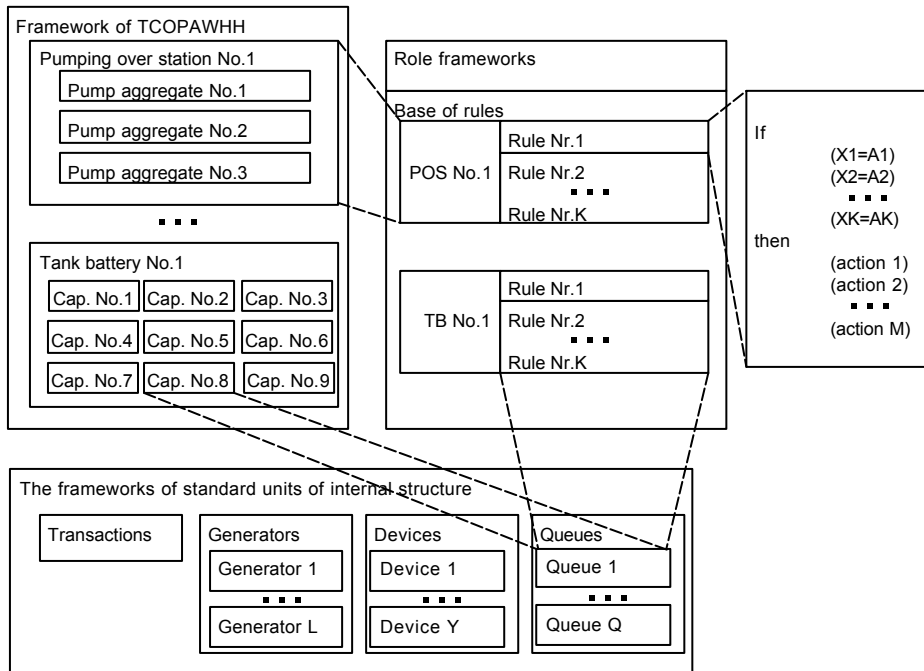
Framework of TCOPAWHH

Pumping over station No.1

Pump aggregate No.1

Pump aggregate No.2

Pump aggregate No.3

...

Tank battery No.1

Cap. No.1 Cap. No.2 Cap. No.3

Cap. No.4 Cap. No.5 Cap. No.6

Cap. No.7 Cap. No.8 Cap. No.9

Role frameworks

Base of rules

POS No.1

Rule Nr.1

Rule Nr.2

...

Rule Nr.K

TB No.1

Rule Nr.1

Rule Nr.2

...

Rule Nr.K

If

(X1=A1)

(X2=A2)

...

(XK=AK)

then

(action 1)

(action 2)

...

(action M)

The frameworks of standard units of internal structure

Transactions

Generators

Generator 1

...

Generator L

Devices

Device 1

...

Device Y

Queues

Queue 1

...

Queue Q